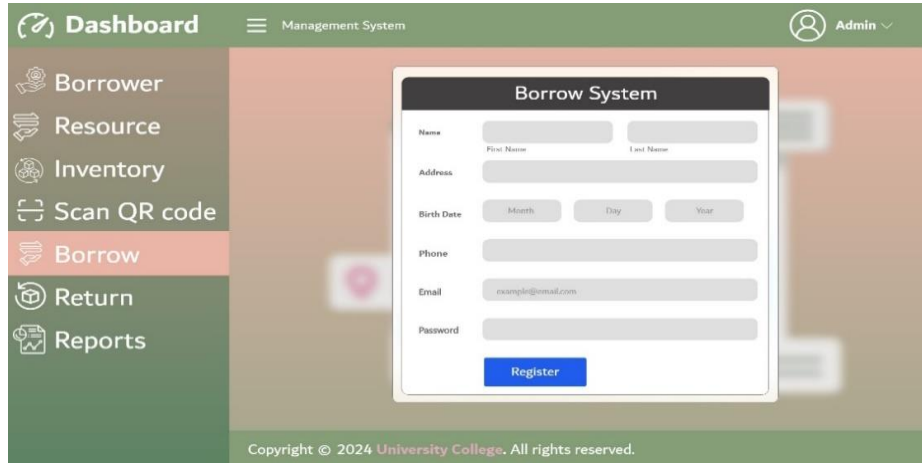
Dashboard

Management System

Admin

Borrower
Resource
Inventory
Scan QR code
Borrow
Return
Reports

Borrow System

Name
First Name
Last Name

Address

Birth Date
Month
Day
Year

Phone

Email
example@email.com

Password

Register

Copyright © 2024 University College. All rights reserved.